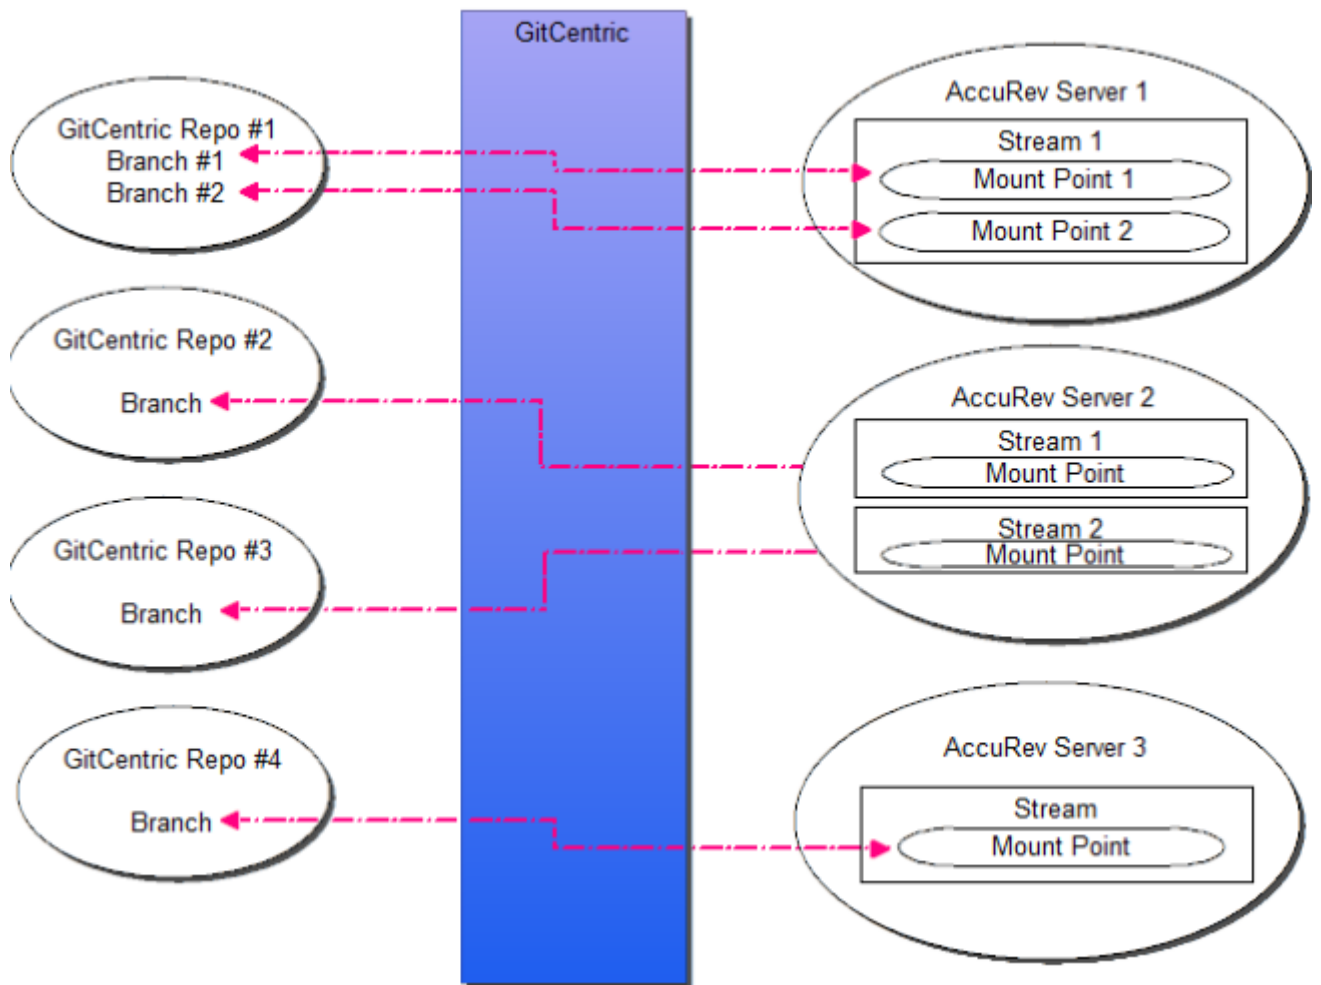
GitCentric

GitCentric Repo #1
Branch #1
Branch #2

GitCentric Repo #2
Branch

GitCentric Repo #3
Branch

GitCentric Repo #4
Branch

AccuRev Server 1
Stream 1
Mount Point 1
Mount Point 2

AccuRev Server 2
Stream 1
Mount Point
Stream 2
Mount Point

AccuRev Server 3
Stream
Mount Point